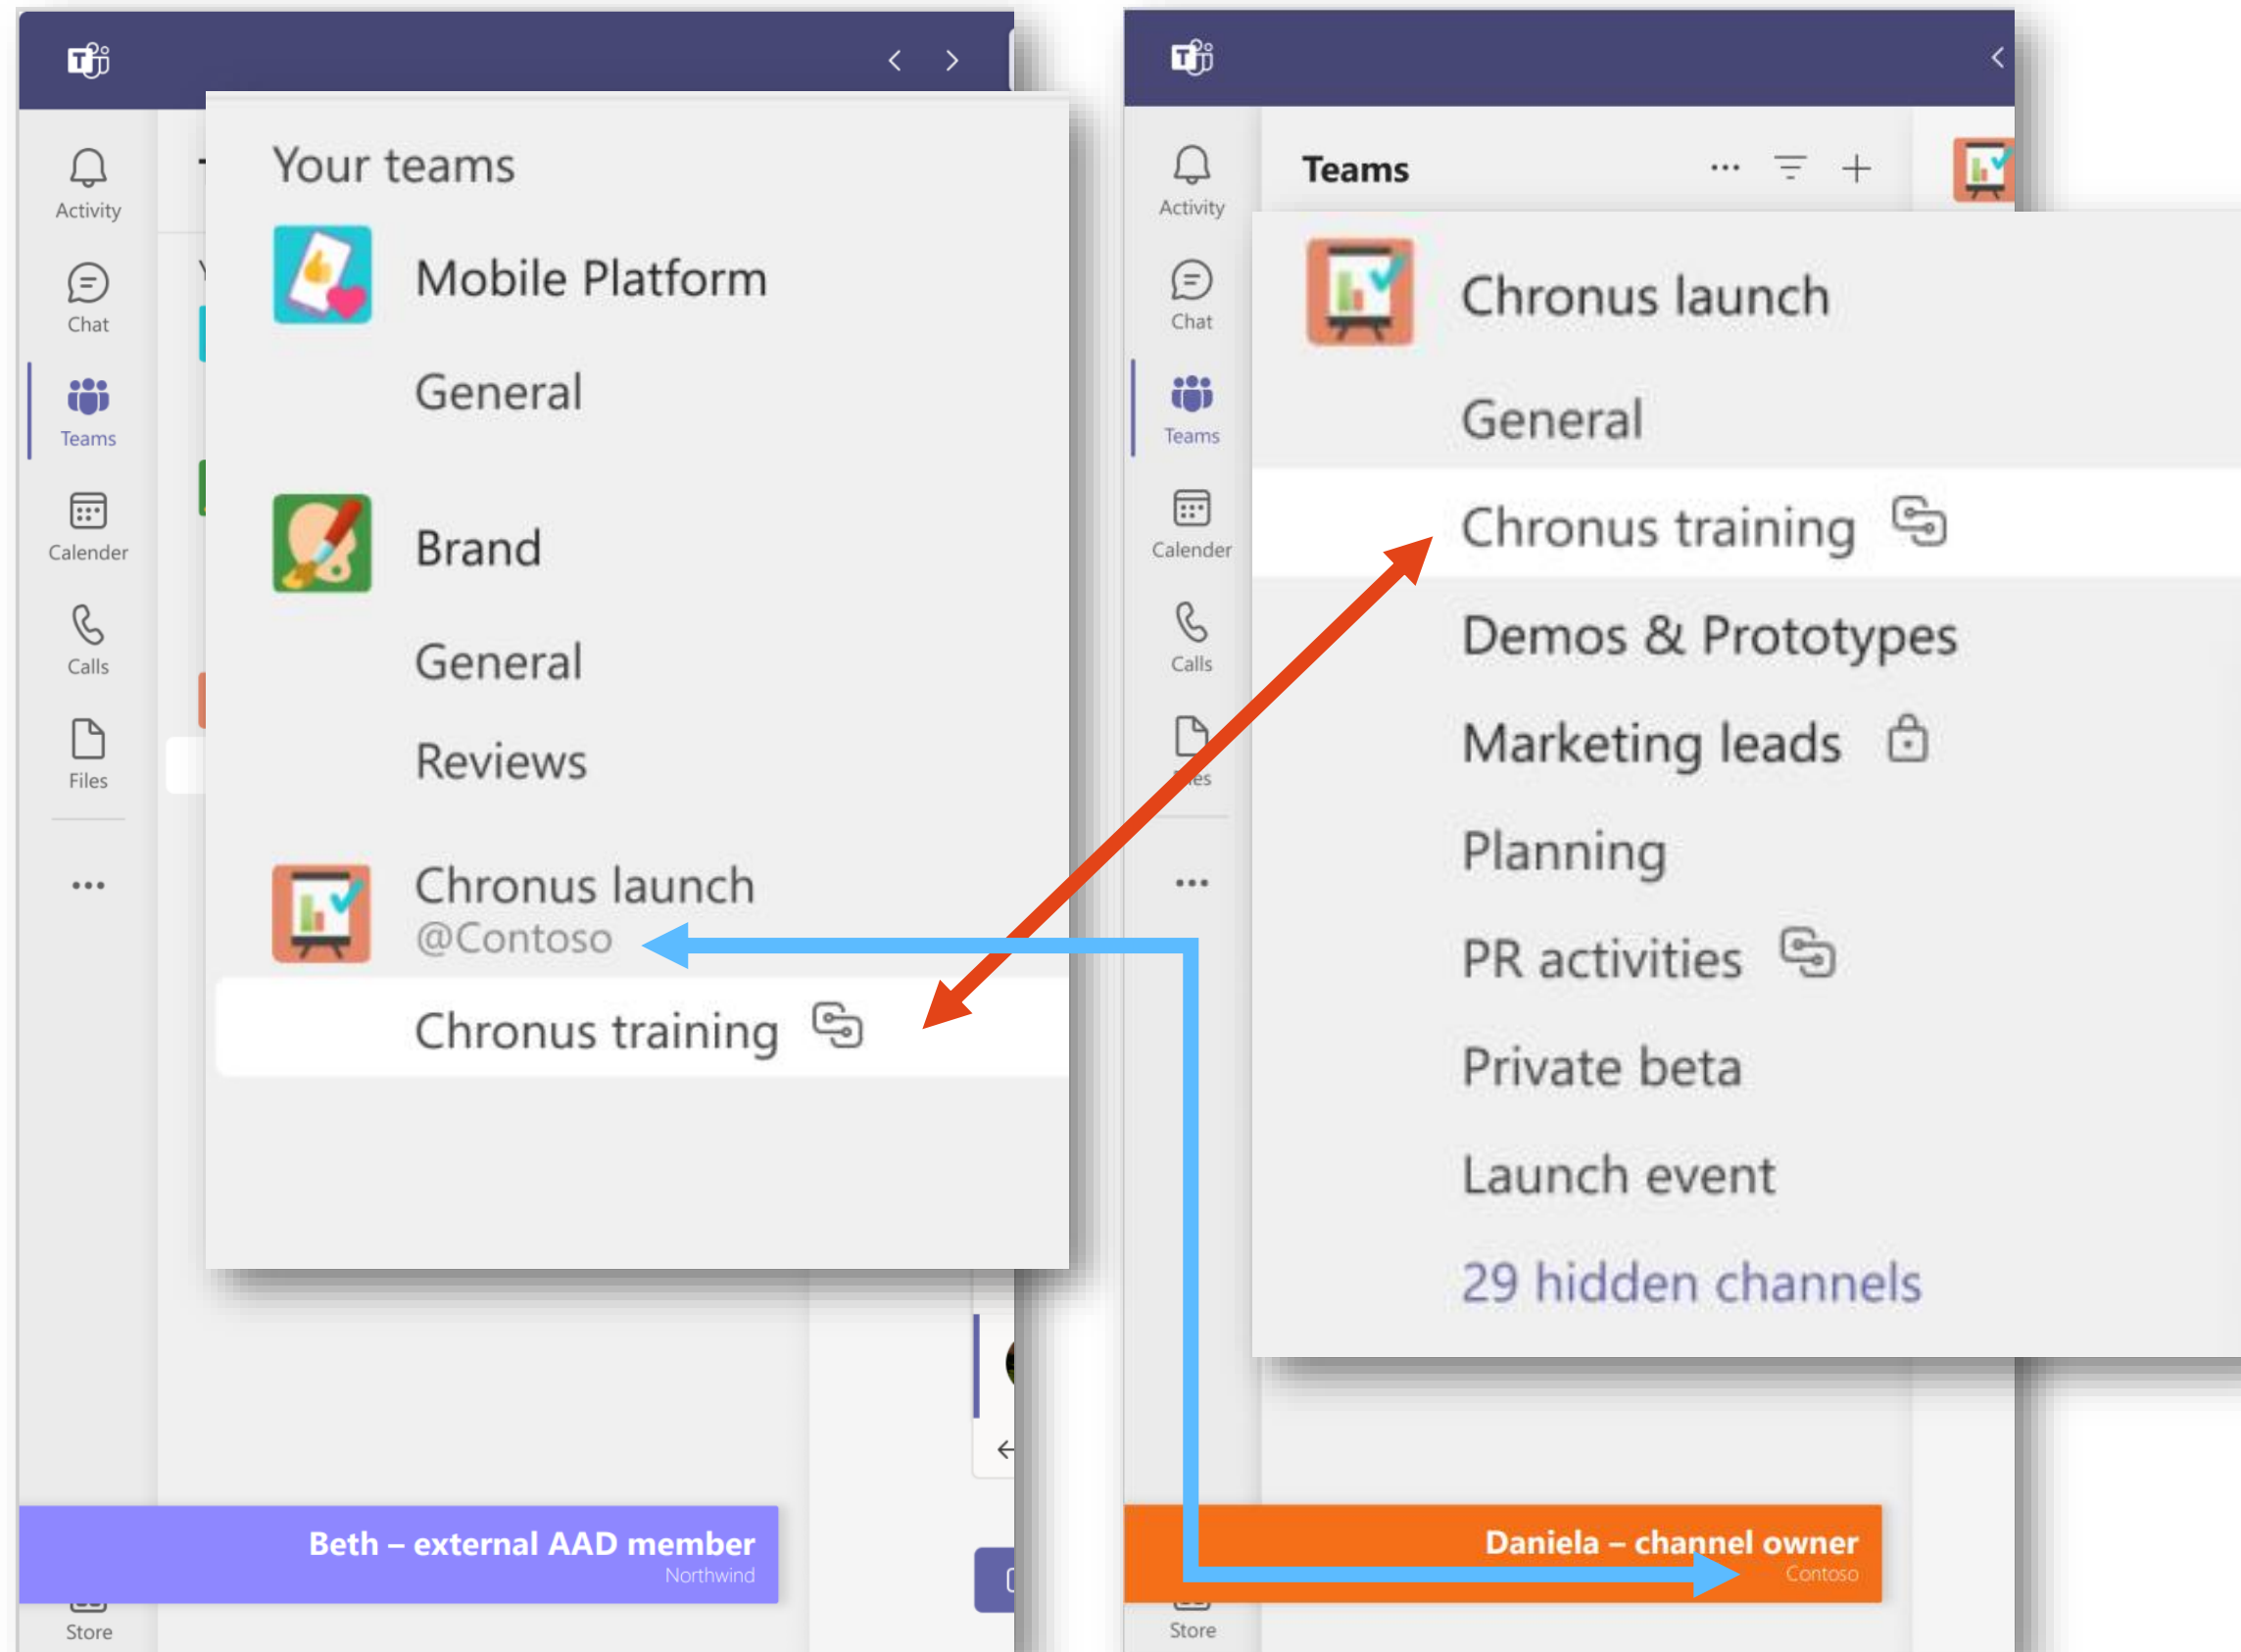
Activity
Chat
Teams
Calender
Calls
Files
...
Store

Your teams
Mobile Platform
General
Brand
General
Reviews
Chronus launch
@Contoso
Chronus training

Beth – external AAD member
Northwind

Activity
Chat
Teams
Calender
Calls
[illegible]es
...
Store

Teams ...
Chronus launch
General
Chronus training
Demos & Prototypes
Marketing leads
Planning
PR activities
Private beta
Launch event
29 hidden channels

Daniela – channel owner
Contoso